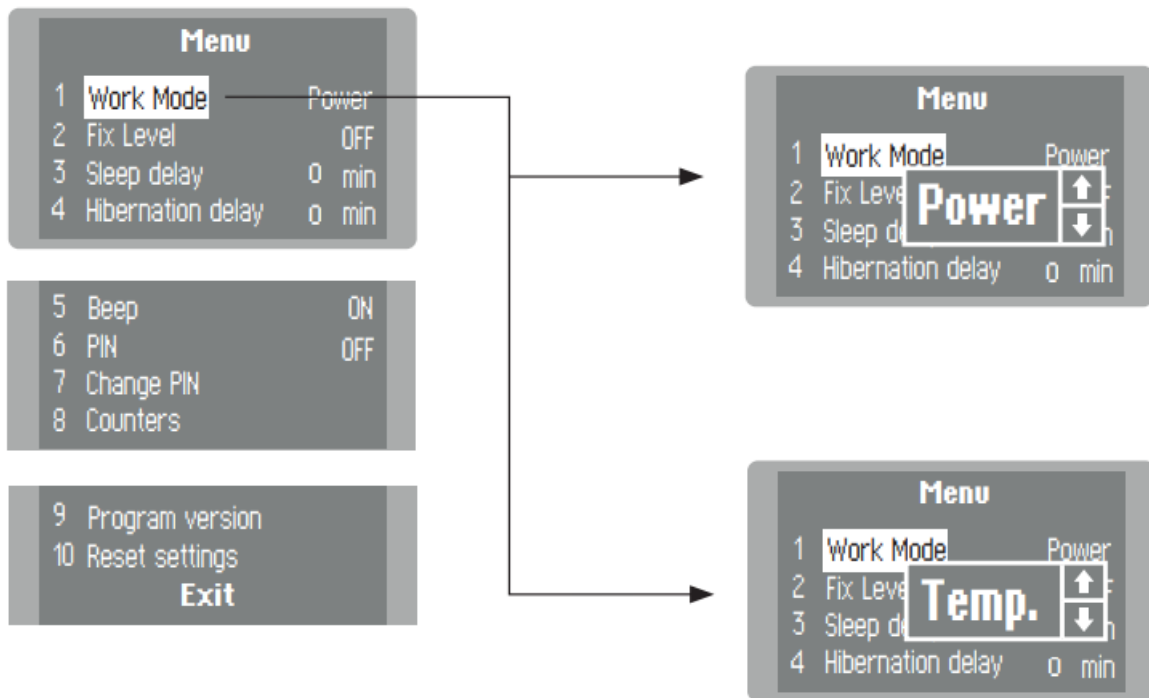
Menu
1 Work Mode Power
2 Fix Level OFF
3 Sleep delay 0 min
4 Hibernation delay 0 min

5 Beep ON
6 PIN OFF
7 Change PIN
8 Counters

9 Program version
10 Reset settings
Exit

Menu
1 Work Mode Power
2 Fix Leve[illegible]
3 Sleep de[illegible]
4 Hibernation delay 0 min
Power

Menu
1 Work Mode Power
2 Fix Leve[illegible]
3 Sleep de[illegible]
4 Hibernation delay 0 min
Temp.